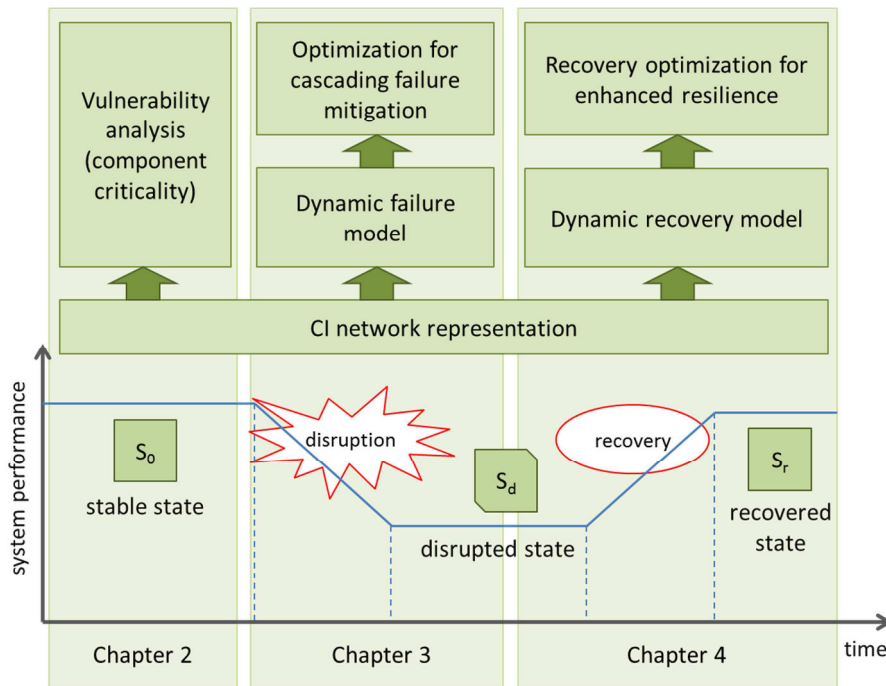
Vulnerability analysis (component criticality)

Optimization for cascading failure mitigation

Dynamic failure model

Recovery optimization for enhanced resilience

Dynamic recovery model

CI network representation

system performance

$S_0$

stable state

disruption

$S_d$

disrupted state

recovery

$S_r$

recovered state

Chapter 2

Chapter 3

Chapter 4

time